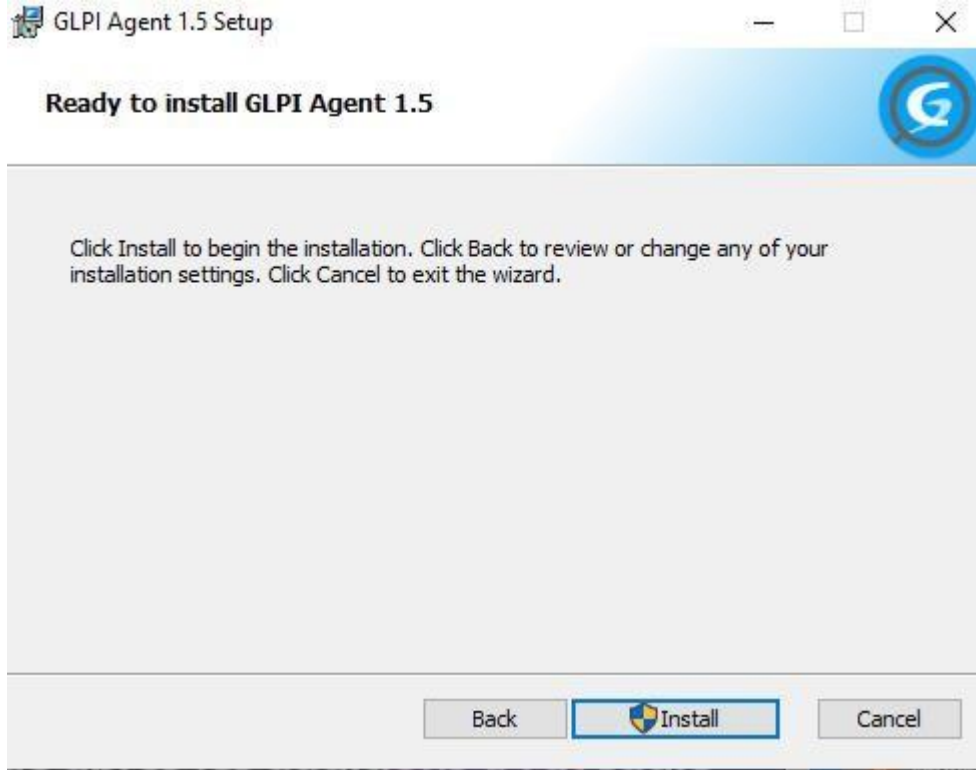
GLPI Agent 1.5 Setup

Ready to install GLPI Agent 1.5

Click Install to begin the installation. Click Back to review or change any of your installation settings. Click Cancel to exit the wizard.

Back Install Cancel